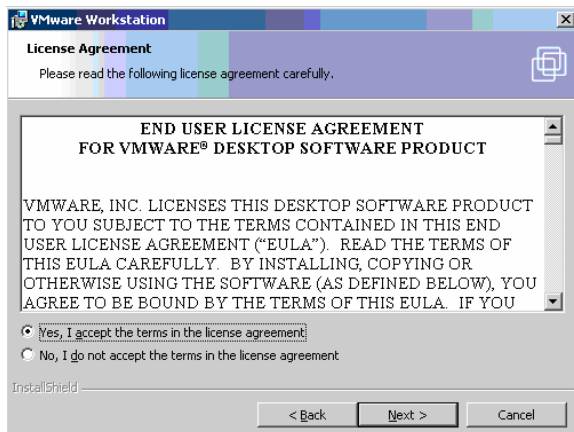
VMware Workstation

License Agreement
Please read the following license agreement carefully.

END USER LICENSE AGREEMENT
FOR VMWARE® DESKTOP SOFTWARE PRODUCT

VMWARE, INC. LICENSES THIS DESKTOP SOFTWARE PRODUCT TO YOU SUBJECT TO THE TERMS CONTAINED IN THIS END USER LICENSE AGREEMENT ("EULA"). READ THE TERMS OF THIS EULA CAREFULLY. BY INSTALLING, COPYING OR OTHERWISE USING THE SOFTWARE (AS DEFINED BELOW), YOU AGREE TO BE BOUND BY THE TERMS OF THIS EULA. IF YOU

Yes, I accept the terms in the license agreement
No, I do not accept the terms in the license agreement

InstallShield

< Back   Next >   Cancel